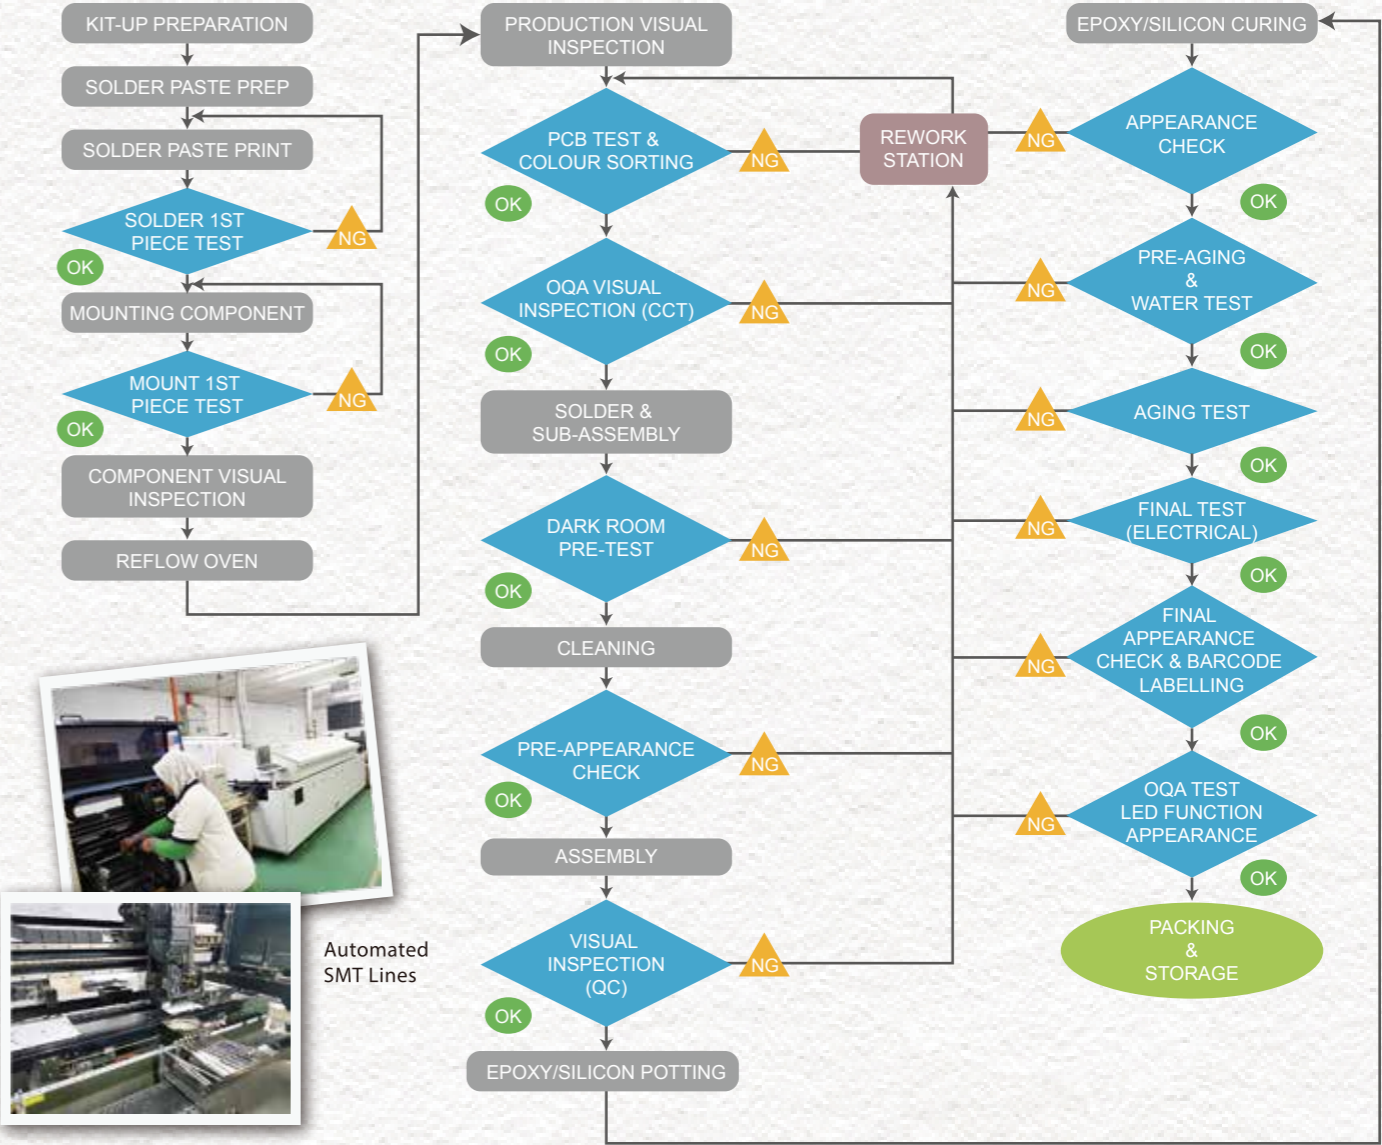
KIT-UP PREPARATION

SOLDER PASTE PREP

SOLDER PASTE PRINT

SOLDER 1ST PIECE TEST

NG

OK

MOUNTING COMPONENT

MOUNT 1ST PIECE TEST

NG

OK

COMPONENT VISUAL INSPECTION

REFLOW OVEN

PRODUCTION VISUAL INSPECTION

PCB TEST & COLOUR SORTING

NG

OK

OQA VISUAL INSPECTION (CCT)

NG

OK

SOLDER & SUB-ASSEMBLY

DARK ROOM PRE-TEST

NG

OK

CLEANING

PRE-APPEARANCE CHECK

NG

OK

ASSEMBLY

VISUAL INSPECTION (QC)

NG

OK

EPOXY/SILICON POTTING

REWORK STATION

EPOXY/SILICON CURING

APPEARANCE CHECK

NG

OK

PRE-AGING & WATER TEST

NG

OK

AGING TEST

NG

OK

FINAL TEST (ELECTRICAL)

NG

OK

FINAL APPEARANCE CHECK & BARCODE LABELLING

NG

OK

OQA TEST LED FUNCTION APPEARANCE

NG

OK

PACKING & STORAGE

Automated SMT Lines